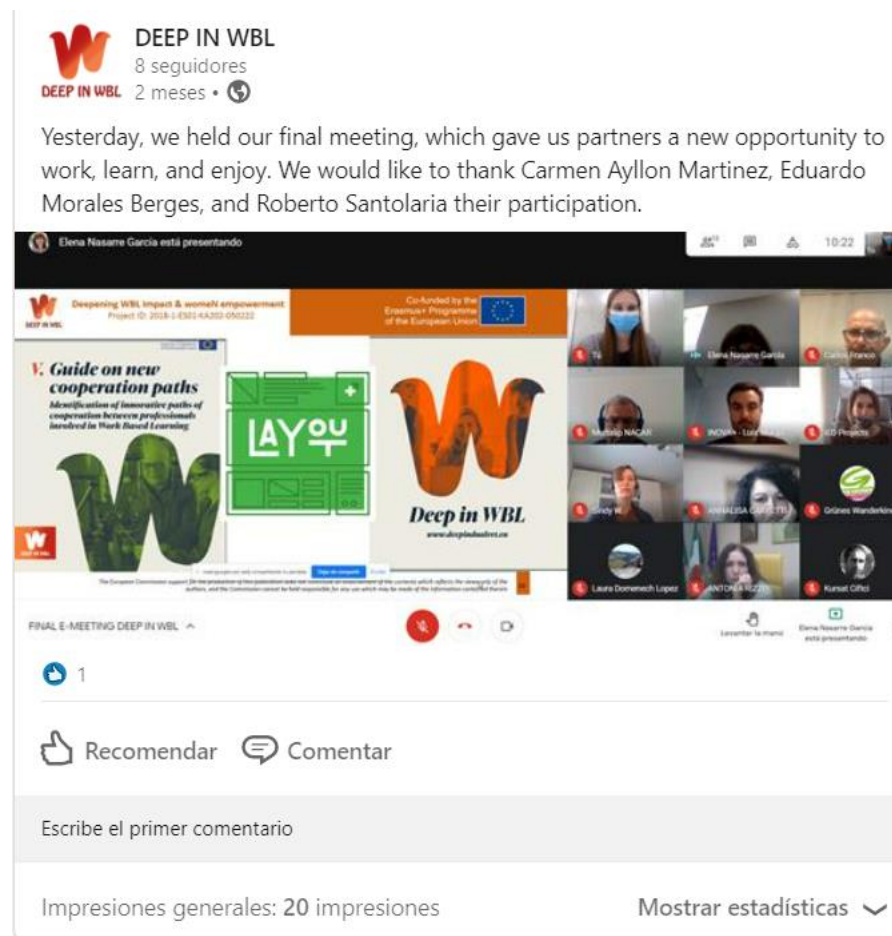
DEEP IN WBL
8 seguidores
DEEP IN WBL 2 meses •

Yesterday, we held our final meeting, which gave us partners a new opportunity to work, learn, and enjoy. We would like to thank Carmen Ayllon Martinez, Eduardo Morales Berges, and Roberto Santolaria their participation.

Elena Nasarre Garcia está presentando

10:22

Deepening WBL Impact & womeN empowerment
Project ID: 2018-1-ES01-KA202-050222

DEEP IN WBL

Co-funded by the Erasmus+ Programme of the European Union

V. Guide on new cooperation paths
Identification of innovative paths of cooperation between professionals involved in Work Based Learning

LAYOU

Deep in WBL
www.deepinwbl.eu

The European Commission support for the production of this publication does not constitute an endorsement of the contents which reflects the views only of the authors, and the Commission cannot be held responsible for any use which may be made of the information contained therein.

Tú
Elena Nasarre Garcia
Carlos Franco
Mustafa NACAR
INCNPA - Lizi
IED Projects
Cindy W.
ANNALISA CAROTTI
Grünes Wanderkino
Laura Domenech Lopez
ANTONIA RIZZI
Kursat Ciftci

FINAL E-MEETING DEEP IN WBL

Levantar la mano
Elena Nasarre Garcia está presentando

1

Recomendar Comentar

Escribe el primer comentario

Impresiones generales: 20 impresiones

Mostrar estadísticas